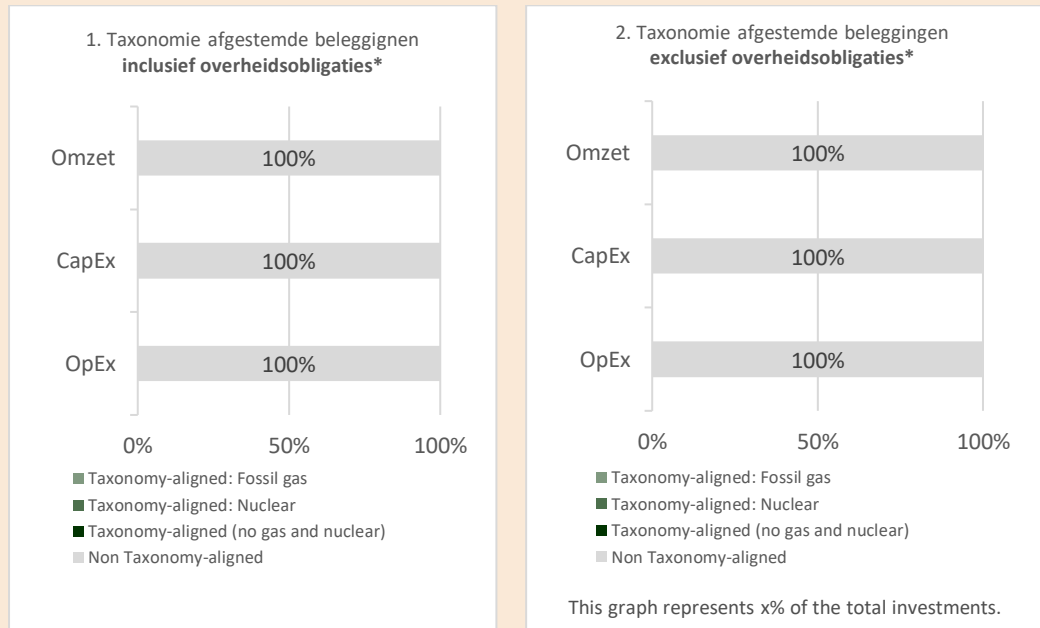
1. Taxonomie afgestemde beleggignen **inclusief overheidsobligaties***

Omzet
100%

CapEx
100%

OpEx
100%

0%
50%
100%

Taxonomy-aligned: Fossil gas
Taxonomy-aligned: Nuclear
Taxonomy-aligned (no gas and nuclear)
Non Taxonomy-aligned

2. Taxonomie afgestemde beleggingen **exclusief overheidsobligaties***

Omzet
100%

CapEx
100%

OpEx
100%

0%
50%
100%

Taxonomy-aligned: Fossil gas
Taxonomy-aligned: Nuclear
Taxonomy-aligned (no gas and nuclear)
Non Taxonomy-aligned

This graph represents x% of the total investments.